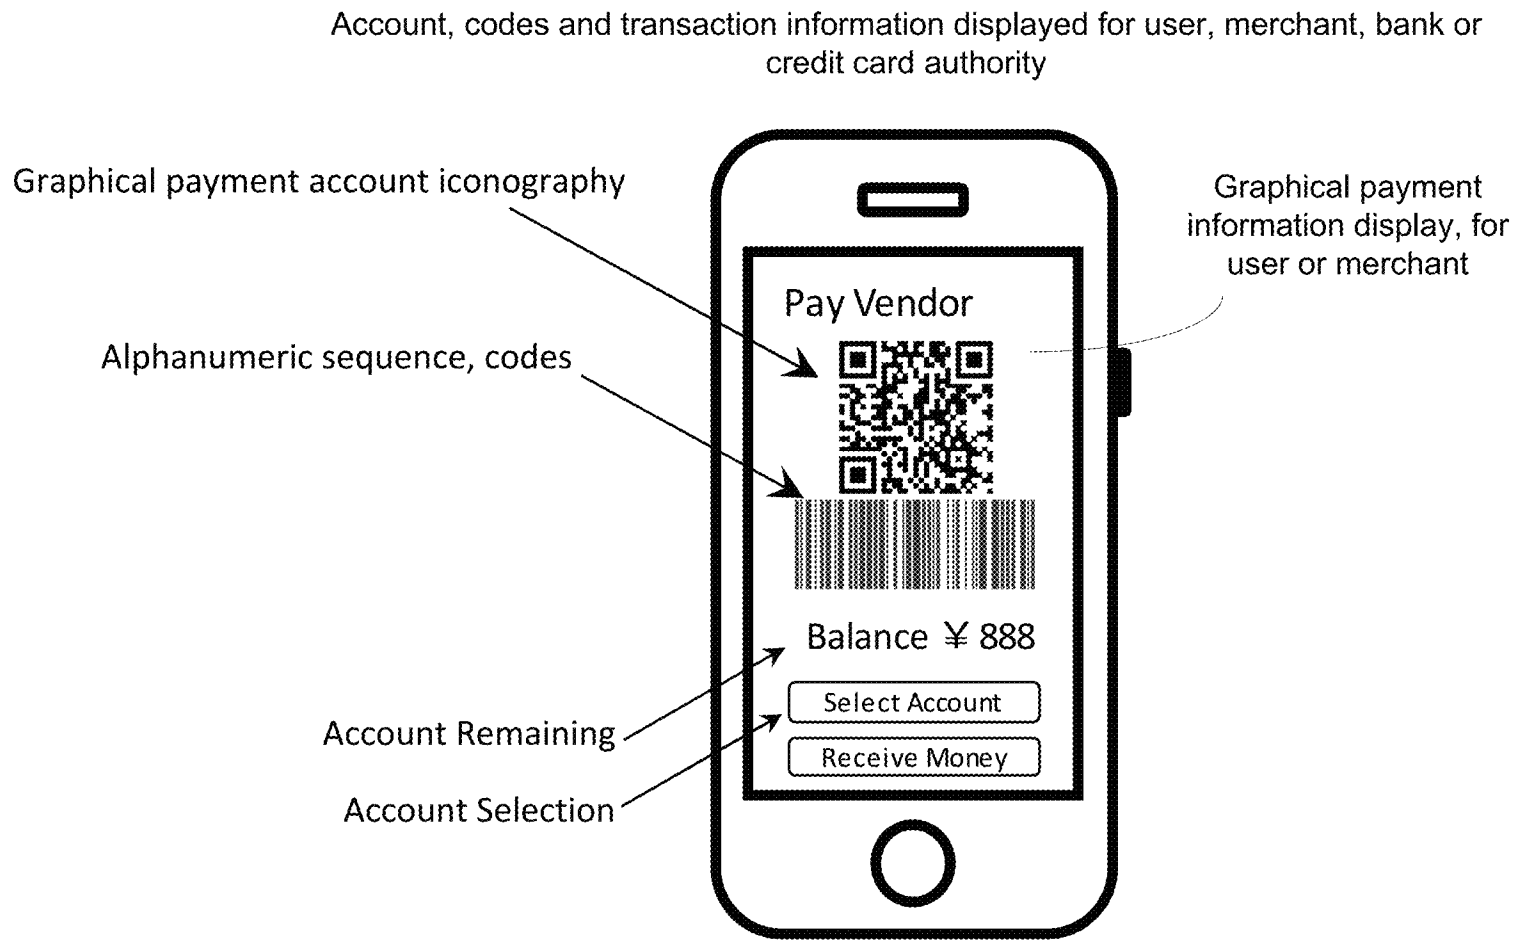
Account, codes and transaction information displayed for user, merchant, bank or credit card authority

Graphical payment account iconography

Graphical payment information display, for user or merchant

Pay Vendor

Alphanumeric sequence, codes

Balance ¥888

Select Account

Receive Money

Account Remaining

Account Selection